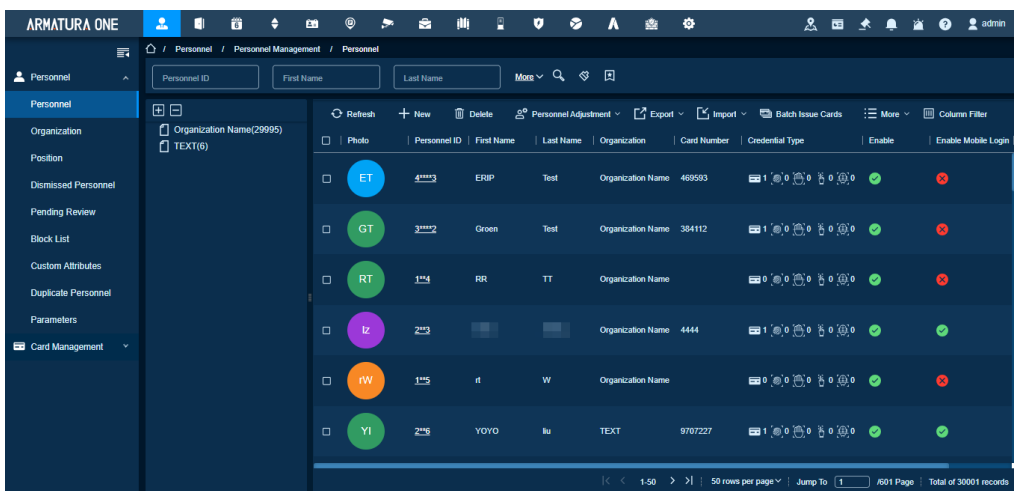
ARMATURA ONE

admin

Personnel / Personnel Management / Personnel

Personnel
Personnel
Organization
Position
Dismissed Personnel
Pending Review
Block List
Custom Attributes
Duplicate Personnel
Parameters
Card Management

Personnel ID
First Name
Last Name
More

Organization Name(29995)
TEXT(6)

Refresh
New
Delete
Personnel Adjustment
Export
Import
Batch Issue Cards
More
Column Filter

| Photo | Personnel ID | First Name | Last Name | Organization | Card Number | Credential Type | Enable | Enable Mobile Login |
|---|---|---|---|---|---|---|---|---|
| ET | 4****3 | ERIP | Test | Organization Name | 469593 | 1 0 0 0 0 | | |
| GT | 3****2 | Groen | Test | Organization Name | 384112 | 1 0 0 0 0 | | |
| RT | 1**4 | RR | TT | Organization Name | | 0 0 0 0 0 | | |
| Iz | 2**3 | | | Organization Name | 4444 | 1 0 0 0 0 | | |
| rW | 1**5 | rt | W | Organization Name | | 0 0 0 0 0 | | |
| YI | 2**6 | YOYO | liu | TEXT | 9707227 | 1 0 0 0 0 | | |

1-50
50 rows per page
Jump To 1 /601 Page
Total of 30001 records